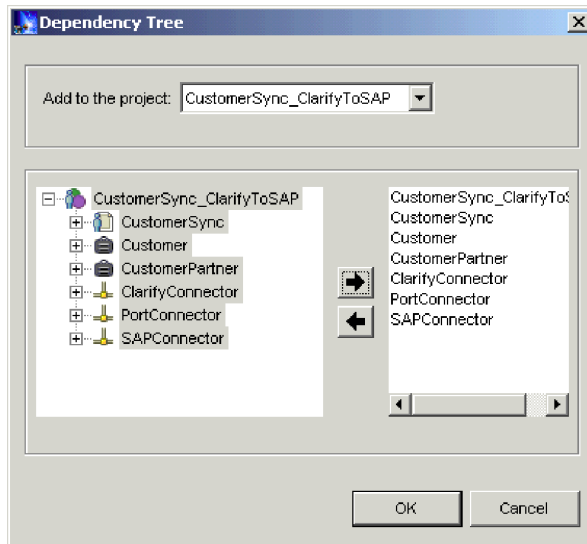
Dependency Tree

Add to the project: CustomerSync_ClarifyToSAP

CustomerSync_ClarifyToSAP
CustomerSync
Customer
CustomerPartner
ClarifyConnector
PortConnector
SAPConnector

CustomerSync_ClarifyToS
CustomerSync
Customer
CustomerPartner
ClarifyConnector
PortConnector
SAPConnector

OK
Cancel